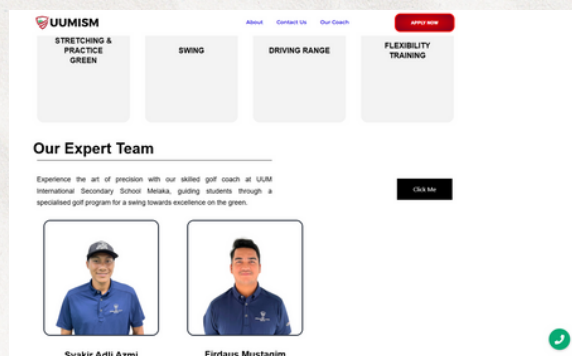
UUMISM

About Contact Us Our Coach

APPLY NOW

STRETCHING & PRACTICE GREEN

SWING

DRIVING RANGE

FLEXIBILITY TRAINING

Our Expert Team

Experience the art of precision with our skilled golf coach at UUM International Secondary School Melaka, guiding students through a specialised golf program for a swing towards excellence on the green.

Click Me

Syakir Adli Azmi

Firdaus Mustaqim